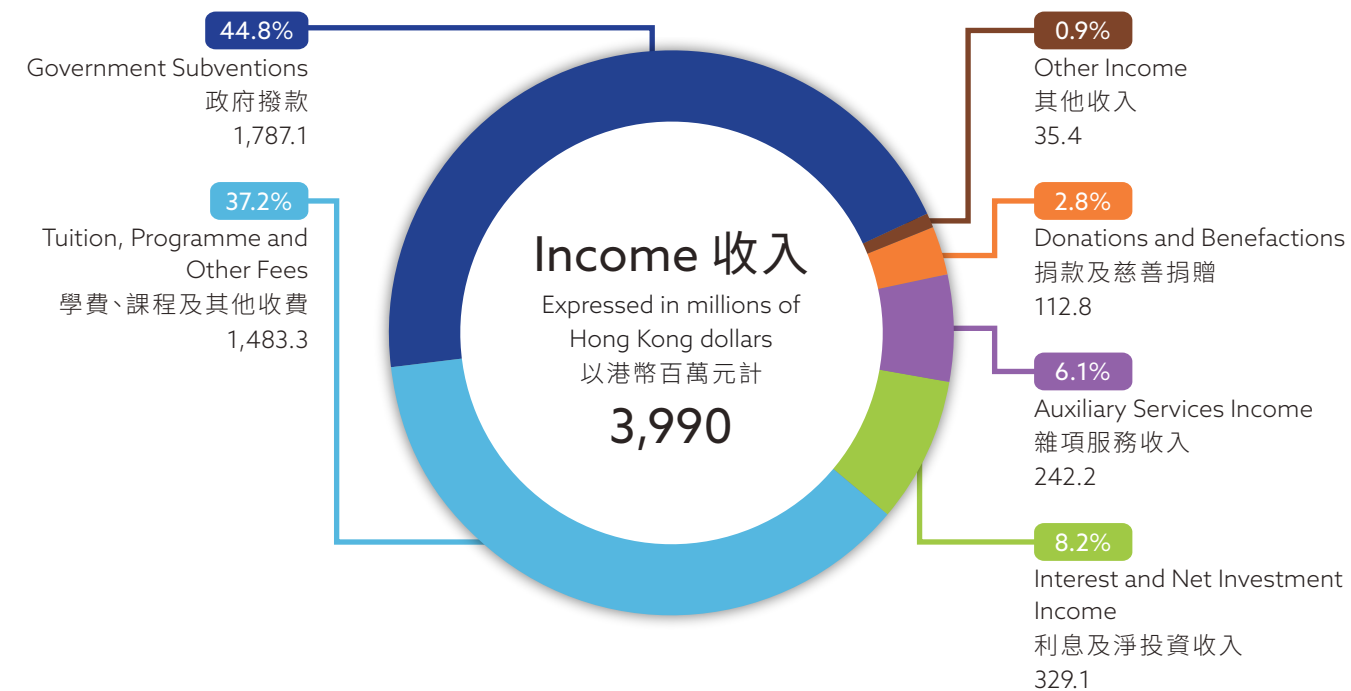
44.8%
Government Subventions
政府撥款
1,787.1

37.2%
Tuition, Programme and Other Fees
學費、課程及其他收費
1,483.3

Income 收入
Expressed in millions of Hong Kong dollars
以港幣百萬元計
3,990

0.9%
Other Income
其他收入
35.4

2.8%
Donations and Benefactions
捐款及慈善捐贈
112.8

6.1%
Auxiliary Services Income
雜項服務收入
242.2

8.2%
Interest and Net Investment Income
利息及淨投資收入
329.1